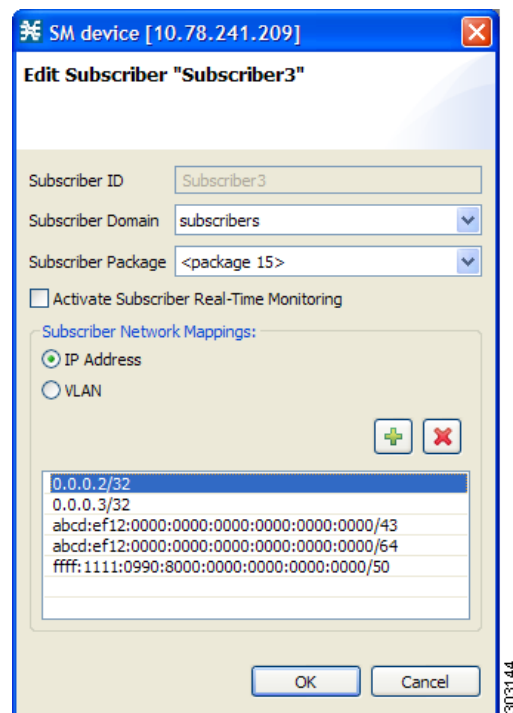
SM device [10.78.241.209]

Edit Subscriber "Subscriber3"

Subscriber ID Subscriber3

Subscriber Domain subscribers

Subscriber Package <package 15>

Activate Subscriber Real-Time Monitoring

Subscriber Network Mappings:

IP Address

VLAN

0.0.0.2/32
0.0.0.3/32
abcd:ef12:0000:0000:0000:0000:0000:0000/43
abcd:ef12:0000:0000:0000:0000:0000:0000/64
ffff:1111:0990:8000:0000:0000:0000:0000/50

OK Cancel

303144